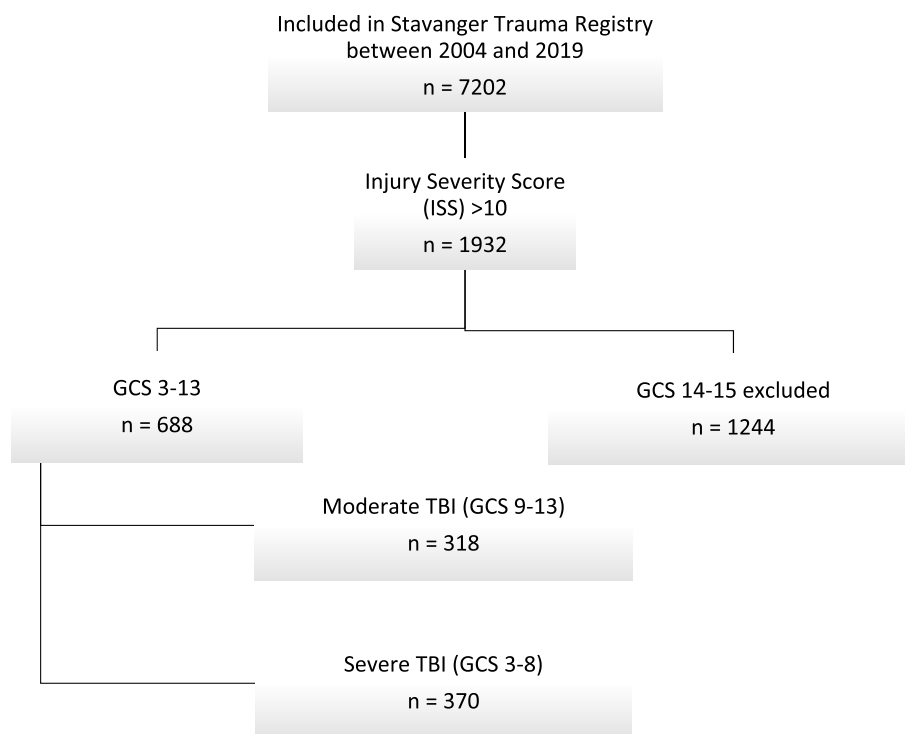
Included in Stavanger Trauma Registry between 2004 and 2019

n = 7202

Injury Severity Score (ISS) >10

n = 1932

GCS 3-13

n = 688

GCS 14-15 excluded

n = 1244

Moderate TBI (GCS 9-13)

n = 318

Severe TBI (GCS 3-8)

n = 370